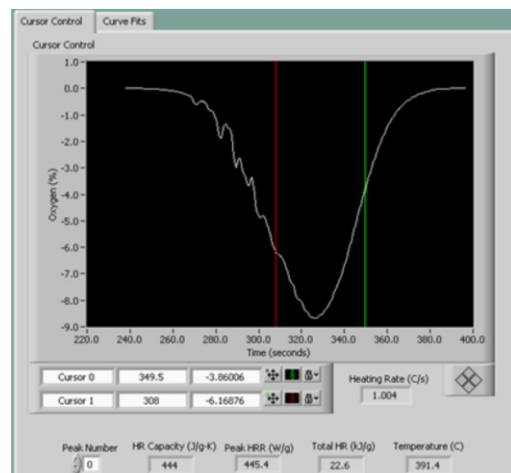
Cursor Control | Curve Fits

Cursor Control

1.0
0.0
-1.0
-2.0
-3.0
-4.0
-5.0
-6.0
-7.0
-8.0
-9.0

Oxygen (%)

220.0 240.0 260.0 280.0 300.0 320.0 340.0 360.0 380.0 400.0
Time (seconds)

| | | |
|---|---|---|
| Cursor 0 | 349.5 | -3.86006 |
| Cursor 1 | 308 | -6.16876 |

Heating Rate (C/s)
1.004

| Peak Number | HR Capacity (J/g-K) | Peak HRR (W/g) | Total HR (kJ/g) | Temperature (C) |
|---|---|---|---|---|
| 0 | 444 | 445.4 | 22.6 | 391.4 |